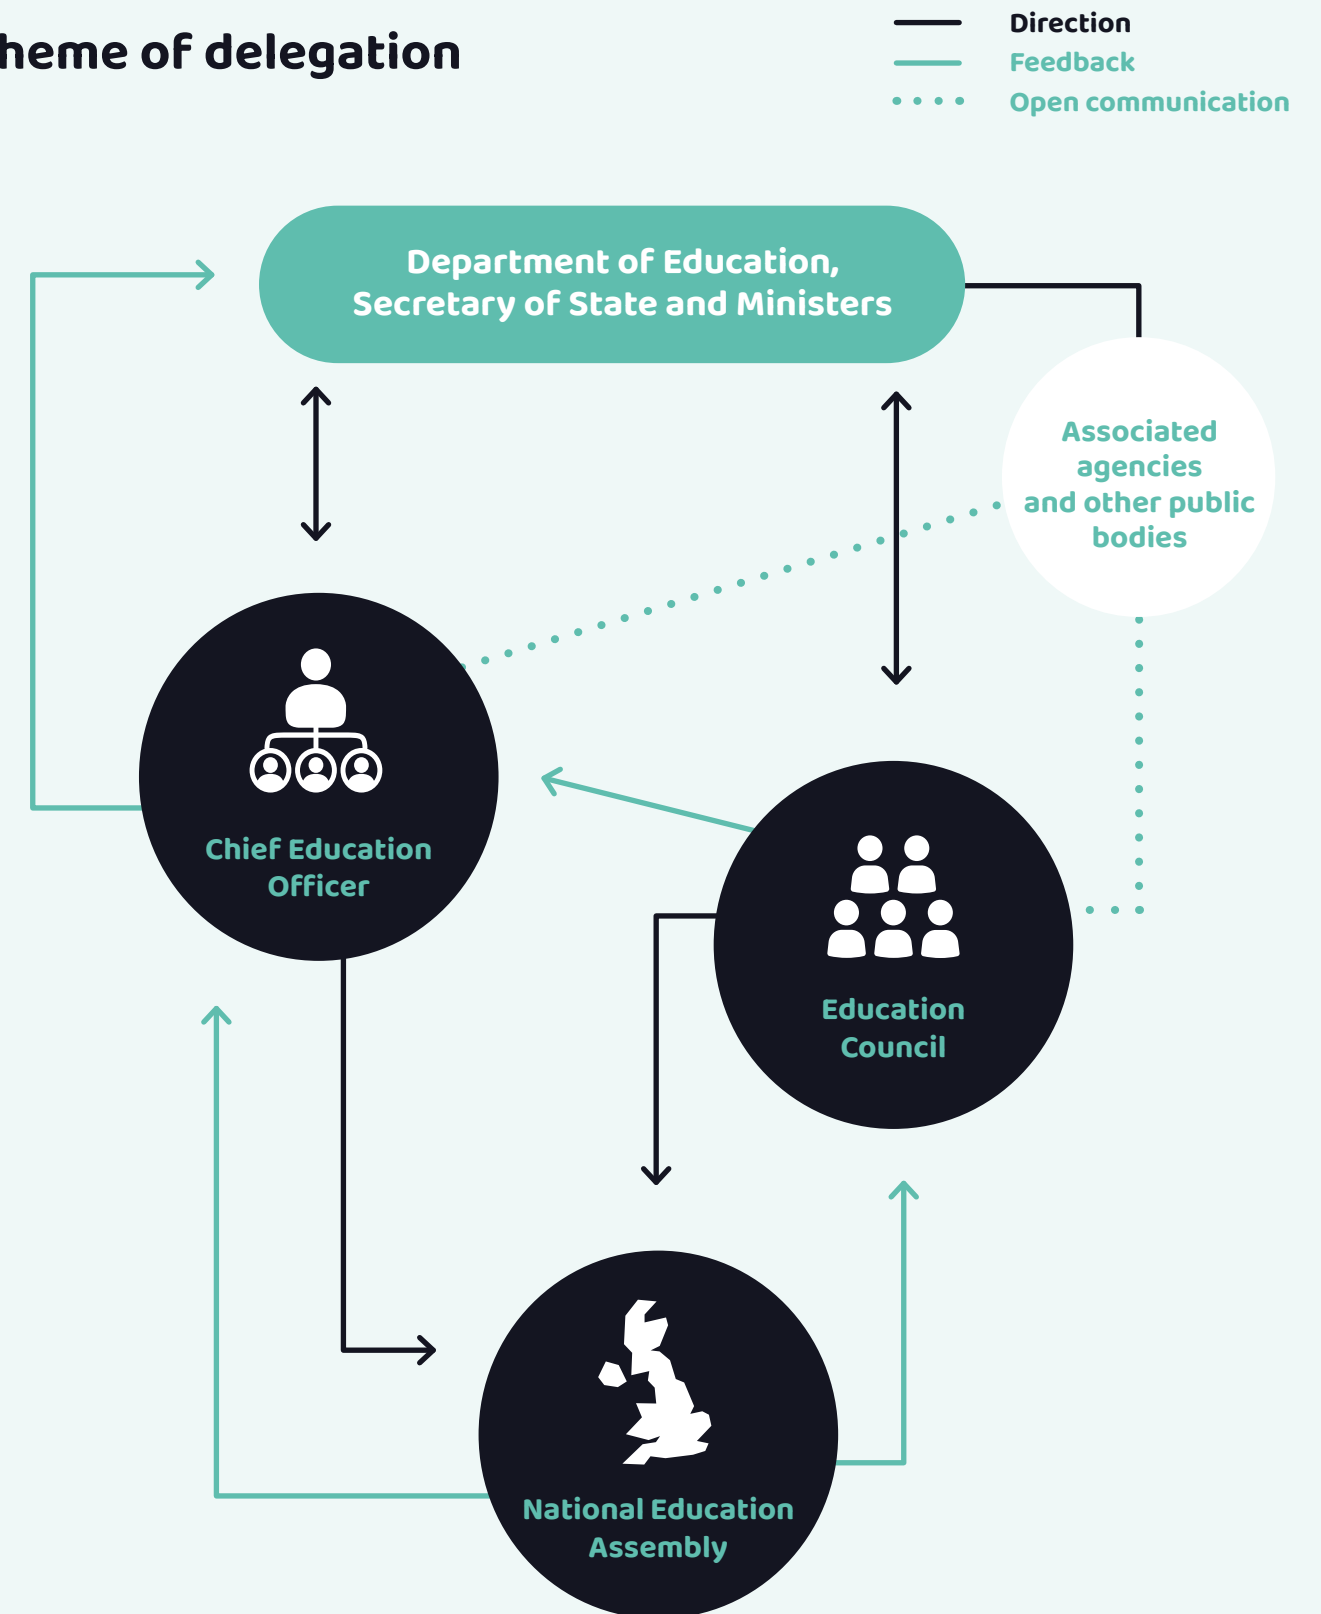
heme of delegation

Direction
Feedback
Open communication

Department of Education, Secretary of State and Ministers

Associated agencies and other public bodies

Chief Education Officer

Education Council

National Education Assembly